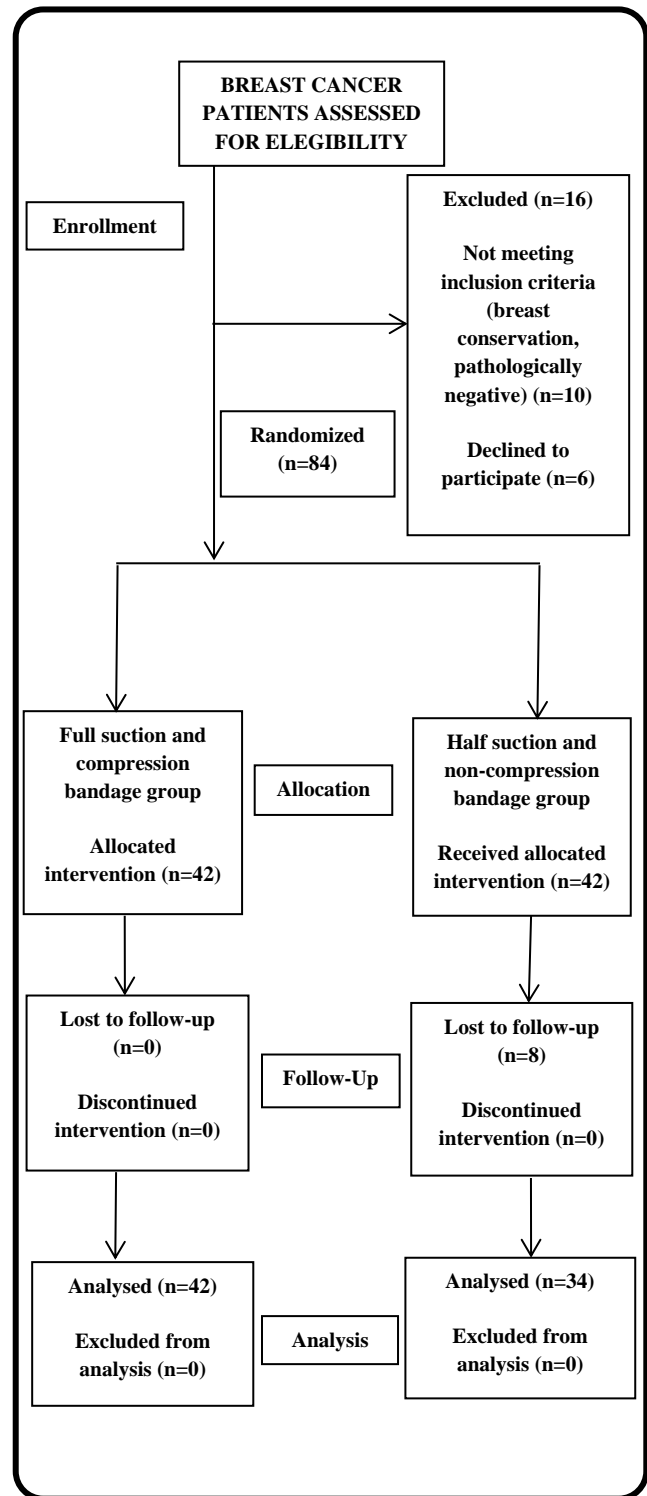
BREAST CANCER PATIENTS ASSESSED FOR ELEGIBILITY

Enrollment

Excluded (n=16)

Not meeting inclusion criteria (breast conservation, pathologically negative) (n=10)

Declined to participate (n=6)

Randomized (n=84)

Full suction and compression bandage group

Allocated intervention (n=42)

Allocation

Half suction and non-compression bandage group

Received allocated intervention (n=42)

Lost to follow-up (n=0)

Discontinued intervention (n=0)

Follow-Up

Lost to follow-up (n=8)

Discontinued intervention (n=0)

Analysed (n=42)

Excluded from analysis (n=0)

Analysis

Analysed (n=34)

Excluded from analysis (n=0)